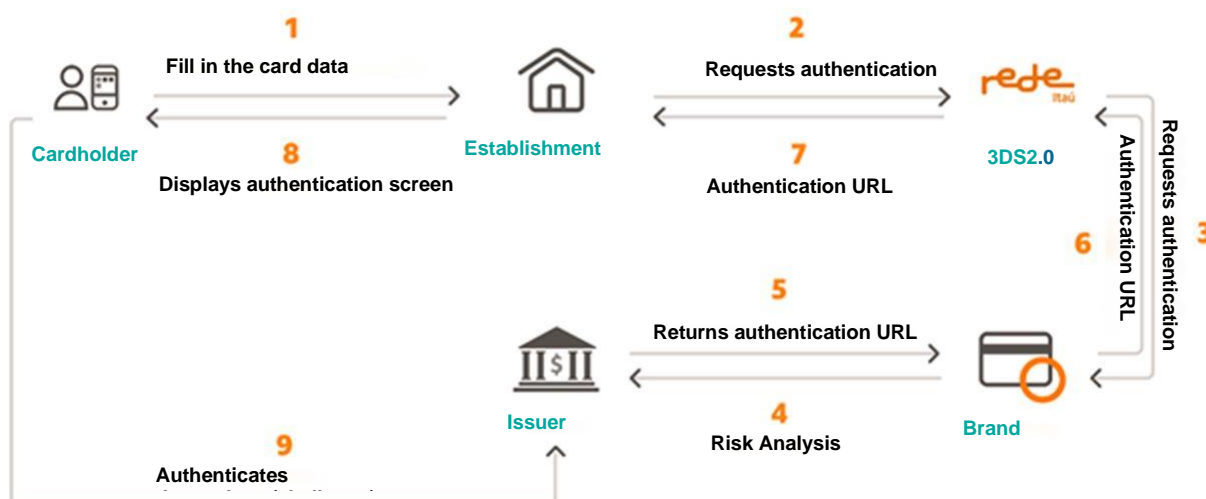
1
Fill in the card data

2
Requests authentication

rede
itaú

Cardholder

Establishment

3DS2.0

8
Displays authentication screen

7
Authentication URL

Requests authentication

3

Authentication URL

6

5
Returns authentication URL

Issuer

Brand

4
Risk Analysis

9
Authenticates
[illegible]